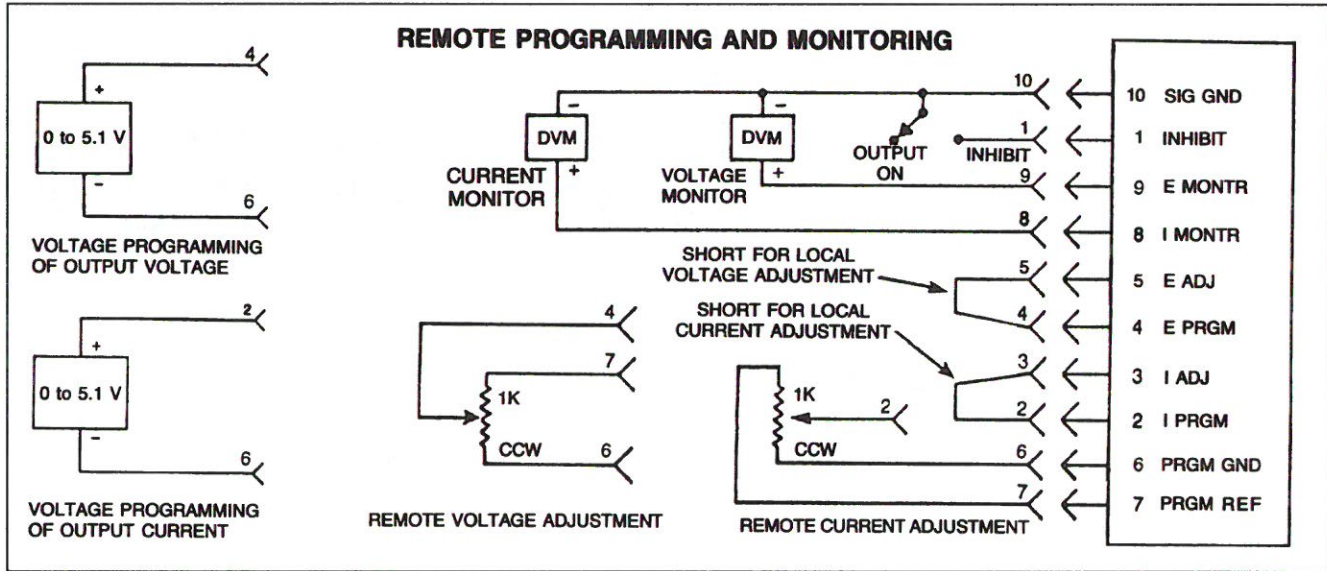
REMOTE PROGRAMMING AND MONITORING

4
+
0 to 5.1 V
-
6
VOLTAGE PROGRAMMING OF OUTPUT VOLTAGE

2
+
0 to 5.1 V
-
6
VOLTAGE PROGRAMMING OF OUTPUT CURRENT

-
DVM
+
CURRENT MONITOR

-
DVM
+
VOLTAGE MONITOR

OUTPUT ON
INHIBIT

10
1
9
8

SHORT FOR LOCAL VOLTAGE ADJUSTMENT
5
4
SHORT FOR LOCAL CURRENT ADJUSTMENT
3
2

4
7
1K
CCW
6
REMOTE VOLTAGE ADJUSTMENT

1K
2
CCW
6
7
REMOTE CURRENT ADJUSTMENT

10 SIG GND
1 INHIBIT
9 E MONTR
8 I MONTR
5 E ADJ
4 E PRGM
3 I ADJ
2 I PRGM
6 PRGM GND
7 PRGM REF